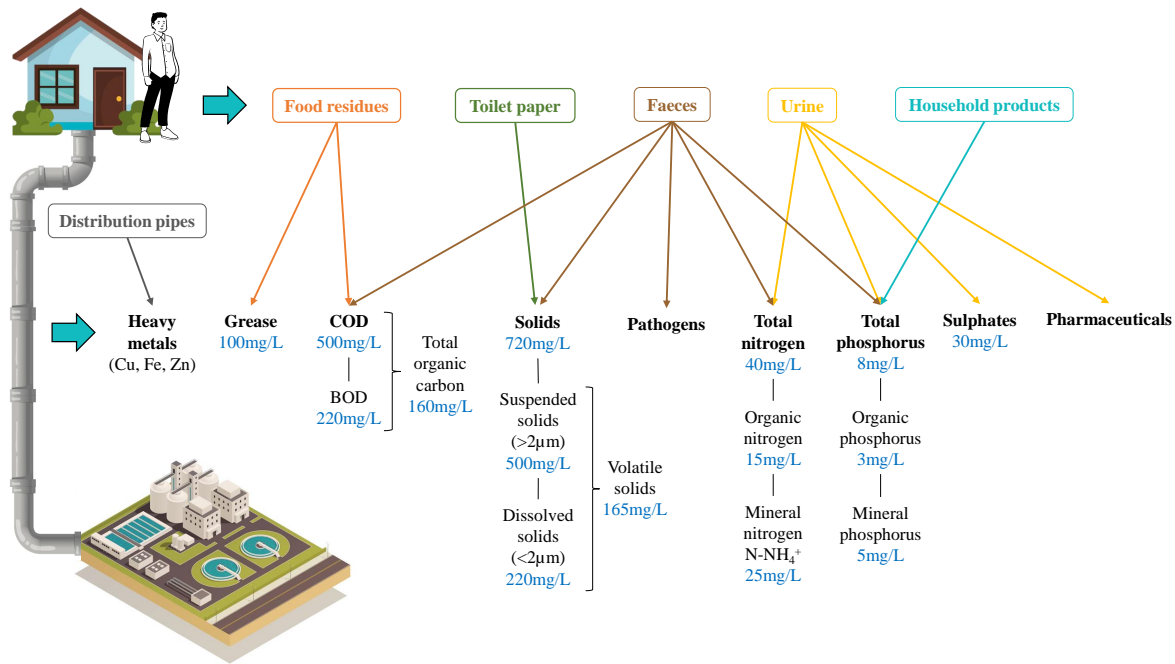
Food residues

Toilet paper

Faeces

Urine

Household products

Distribution pipes

Heavy metals (Cu, Fe, Zn)

Grease 100mg/L

COD 500mg/L

BOD 220mg/L

Total organic carbon 160mg/L

Solids 720mg/L

Suspended solids (>2µm) 500mg/L

Dissolved solids (<2µm) 220mg/L

Volatile solids 165mg/L

Pathogens

Total nitrogen 40mg/L

Organic nitrogen 15mg/L

Mineral nitrogen N-NH$_4^+$ 25mg/L

Total phosphorus 8mg/L

Organic phosphorus 3mg/L

Mineral phosphorus 5mg/L

Sulphates 30mg/L

Pharmaceuticals